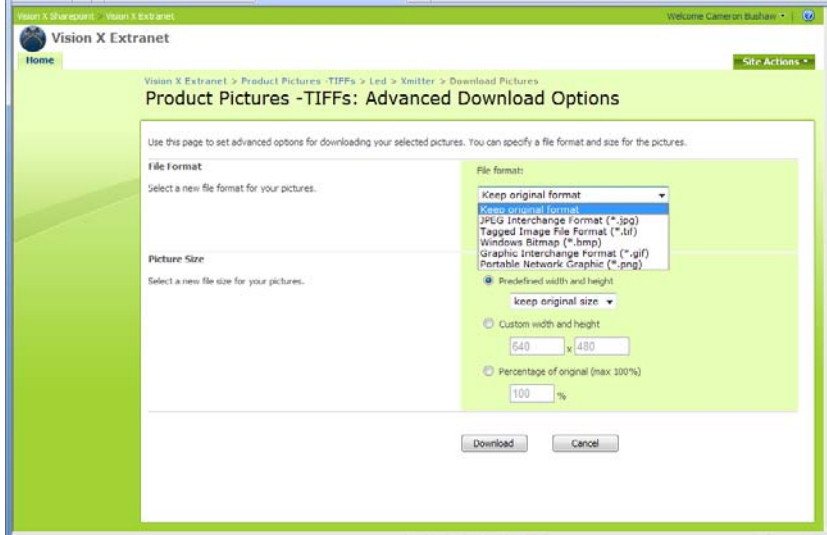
Vision X Sharepoint Vision X Extranet

Welcome Cameron Bushaw

Vision X Extranet

Home

Site Actions

Vision X Extranet > Product Pictures -TIFFs > Led > Xmitter > Download Pictures

Product Pictures -TIFFs: Advanced Download Options

Use this page to set advanced options for downloading your selected pictures. You can specify a file format and size for the pictures.

File Format

Select a new file format for your pictures.

File format:

Keep original format

Keep original format
JPEG Interchange Format (*.jpg)
Tagged Image File Format (*.tif)
Windows Bitmap (*.bmp)
Graphic Interchange Format (*.gif)
Portable Network Graphic (*.png)

Picture Size

Select a new file size for your pictures.

Predefined width and height

keep original size

Custom width and height

640 x 480

Percentage of original (max 100%)

100 %

Download

Cancel